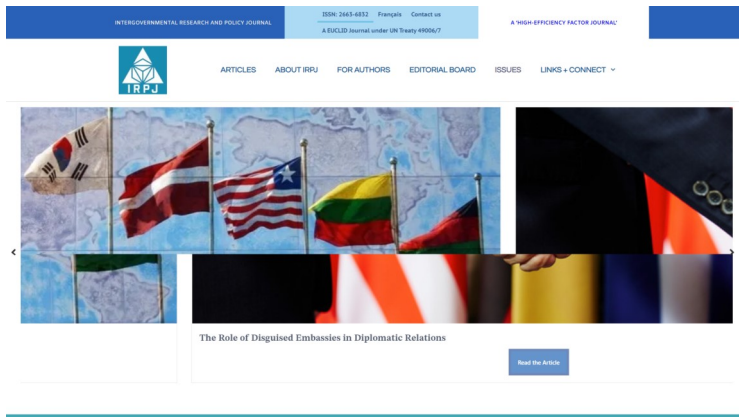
INTERGOVERNMENTAL RESEARCH AND POLICY JOURNAL

ISSN: 2663-6832 Français Contact us

A EUCLID Journal under UN Treaty 49006/7

A 'HIGH-EFFICIENCY FACTOR JOURNAL'

IRPJ

ARTICLES ABOUT IRPJ FOR AUTHORS EDITORIAL BOARD ISSUES LINKS + CONNECT

The Role of Disguised Embassies in Diplomatic Relations

Read the Article